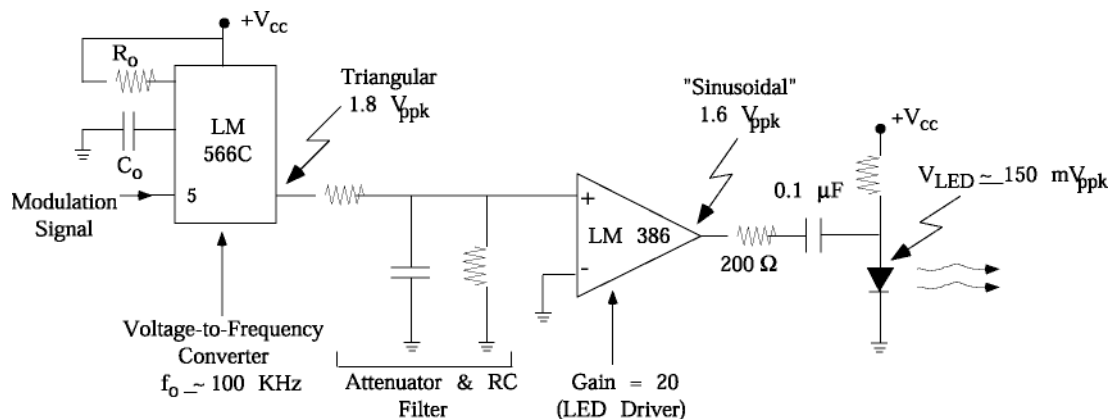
$+V_{cc}$

$R_o$

LM 566C

$C_o$

Modulation Signal

5

Triangular 1.8 $V_{ppk}$

"Sinusoidal" 1.6 $V_{ppk}$

$+V_{cc}$

0.1 μF

$V_{LED} \sim 150$ $mV_{ppk}$

+

-

LM 386

200 Ω

Voltage-to-Frequency Converter

$f_o \sim 100$ KHz

Attenuator & RC Filter

Gain = 20 (LED Driver)